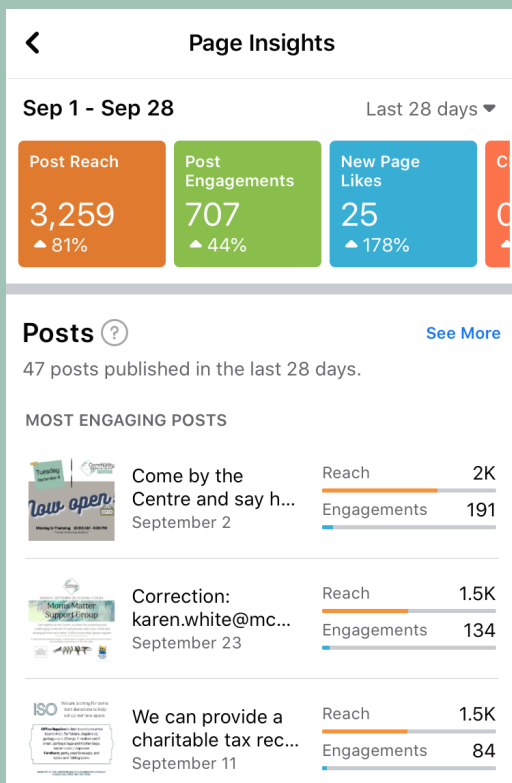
Page Insights

Sep 1 - Sep 28

Last 28 days

Post Reach
3,259
81%

Post Engagements
707
44%

New Page Likes
25
178%

Posts

See More

47 posts published in the last 28 days.

MOST ENGAGING POSTS

Tuesday

Now open

Come by the Centre and say h...
September 2

Reach 2K
Engagements 191

Moms Matter Support Group

Correction: karen.white@mc...
September 23

Reach 1.5K
Engagements 134

ISO

We can provide a charitable tax rec...
September 11

Reach 1.5K
Engagements 84